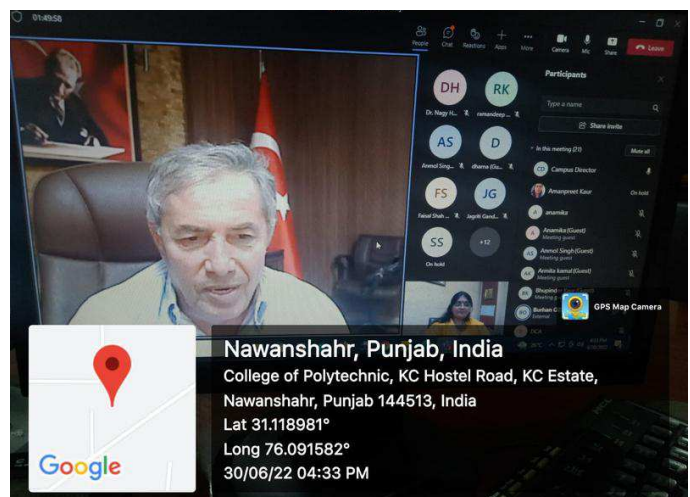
01:49:58

People Chat Reactions Apps More Camera Mic Share Leave

DH RK
Dr. Nagy H... ramandeep...
AS D
Anmol Sing... dharna (Gu...
FS JG
Faisal Shah ... Jagriti Gand...
SS +12
On hold

Participants

Type a name

Share invite

In this meeting (21) Mute all

CD Campus Director
Amanpreet Kaur On hold
A anamika
A Anamika (Guest) Meeting guest
AS Anmol Singh (Guest) Meeting guest
AK Annika kamal (Guest)
Bhupind...
Burhan G...

GPS Map Camera

Google

Nawanshahr, Punjab, India
College of Polytechnic, KC Hostel Road, KC Estate, Nawanshahr, Punjab 144513, India
Lat 31.118981°
Long 76.091582°
30/06/22 04:33 PM